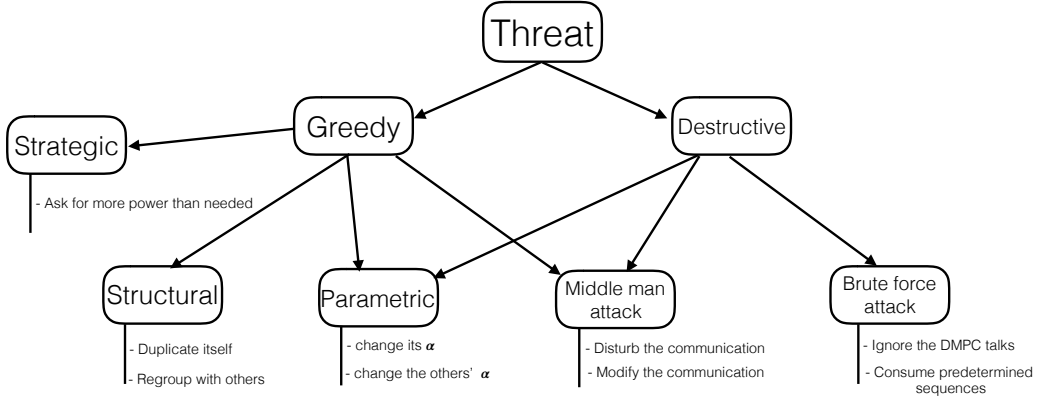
Threat

Greedy

Destructive

Strategic

- Ask for more power than needed

Structural

- Duplicate itself

- Regroup with others

Parametric

- change its $\alpha$

- change the others' $\alpha$

Middle man attack

- Disturb the communication

- Modify the communication

Brute force attack

- Ignore the DMPC talks

- Consume predetermined sequences